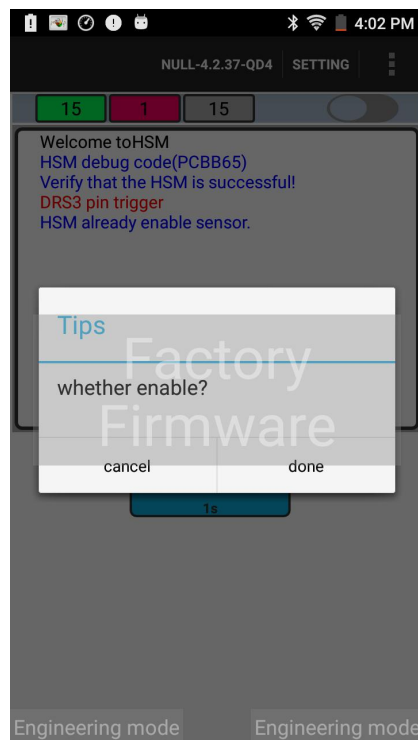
4:02 PM

NULL-4.2.37-QD4 SETTING

15 1 15

Welcome toHSM
HSM debug code(PCBB65)
Verify that the HSM is successful!
DRS3 pin trigger
HSM already enable sensor.

Tips

whether enable?

Factory Firmware

cancel done

1s

Engineering mode Engineering mode